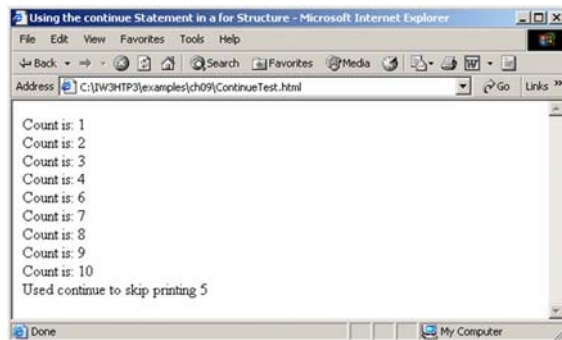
Using the continue Statement in a for Structure - Microsoft Internet Explorer

File Edit View Favorites Tools Help

Back Search Favorites Media

Address C:\IW3HTP3\examples\ch09\ContinueTest.html Go Links »

Count is: 1
Count is: 2
Count is: 3
Count is: 4
Count is: 6
Count is: 7
Count is: 8
Count is: 9
Count is: 10
Used continue to skip printing 5

Done My Computer